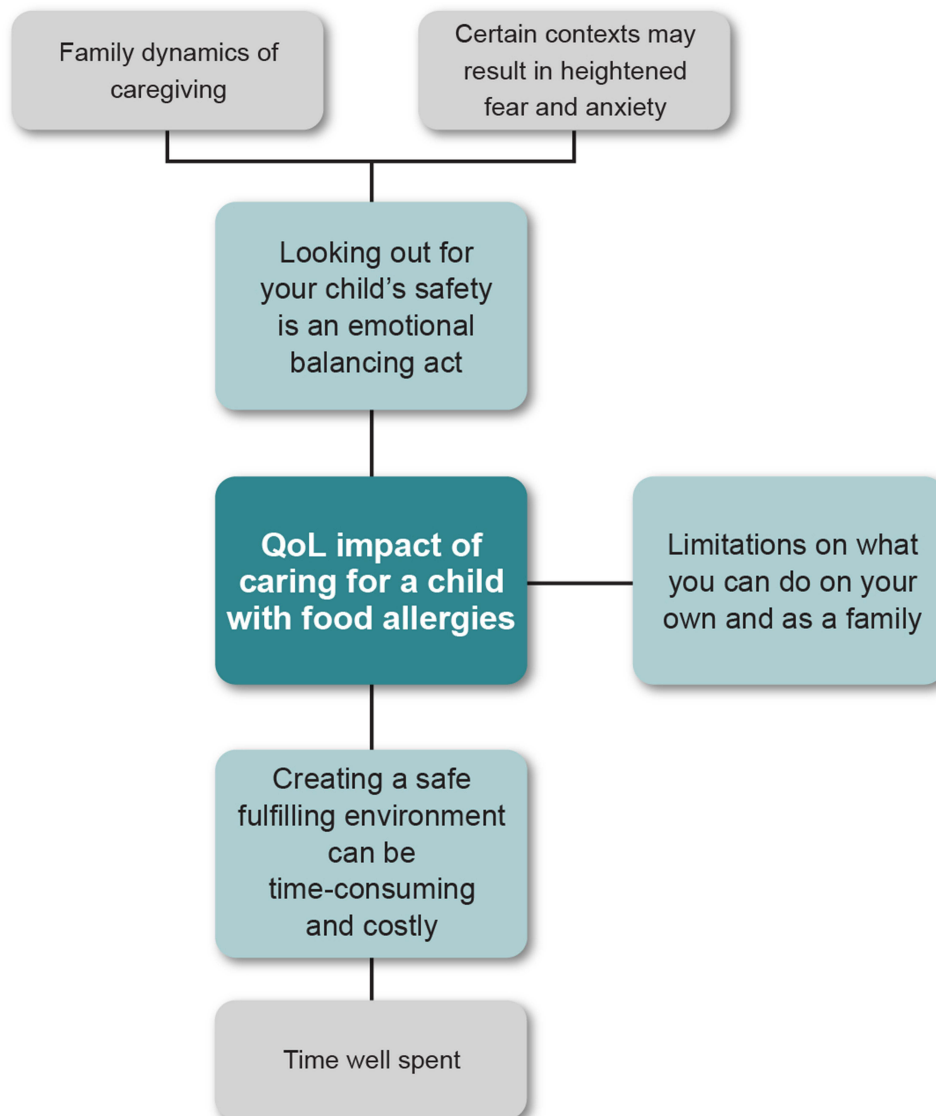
Family dynamics of caregiving

Certain contexts may result in heightened fear and anxiety

Looking out for your child's safety is an emotional balancing act

QoL impact of caring for a child with food allergies

Limitations on what you can do on your own and as a family

Creating a safe fulfilling environment can be time-consuming and costly

Time well spent